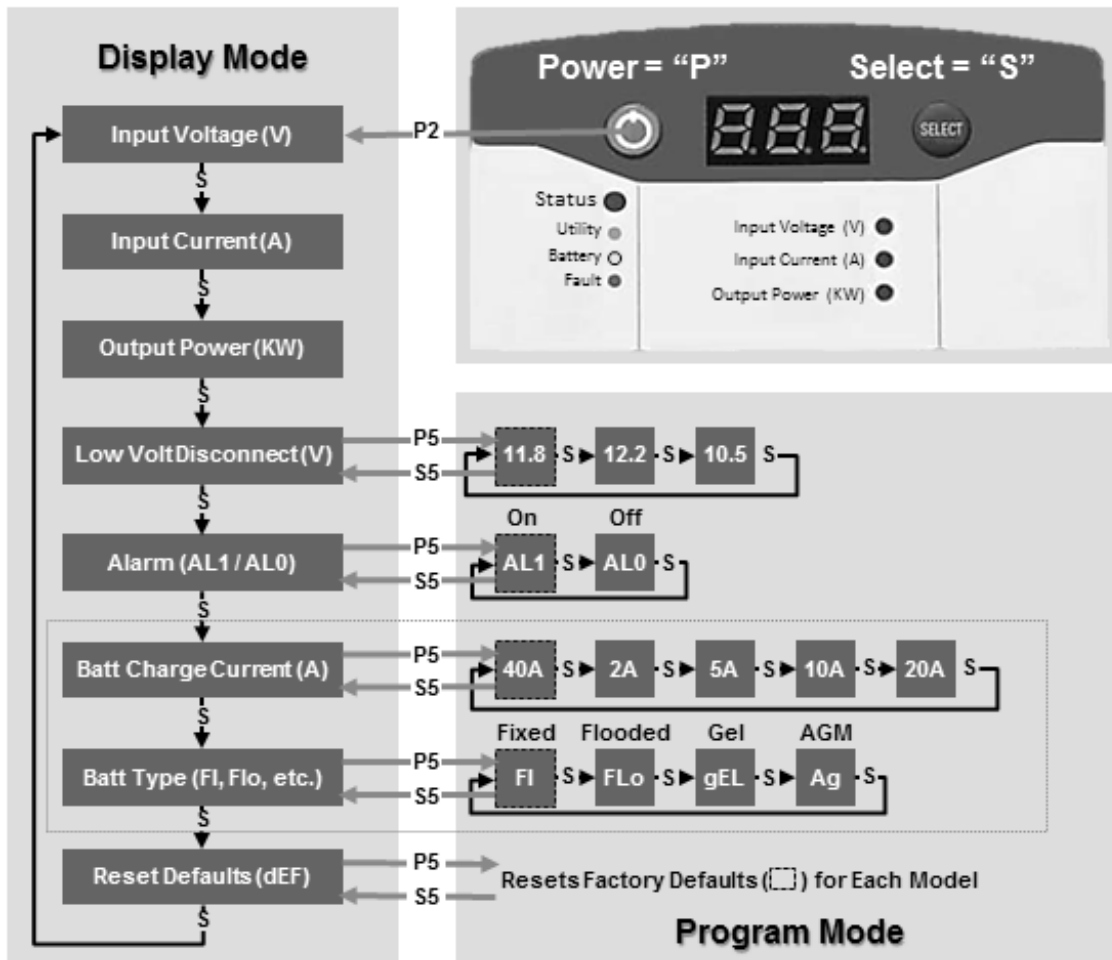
Display Mode

Power = "P"

Select = "S"

888

SELECT

Status
Utility
Battery
Fault

Input Voltage (V)
Input Current (A)
Output Power (KW)

Input Voltage (V)

P2

S

Input Current (A)

S

Output Power (KW)

S

Low Volt Disconnect (V)

P5
S5

11.8 S 12.2 S 10.5 S

S

Alarm (AL1 / AL0)

P5
S5

On Off
AL1 S AL0 S

S

Batt Charge Current (A)

P5
S5

40A S 2A S 5A S 10A S 20A S

S

Batt Type (Fl, Flo, etc.)

P5
S5

Fixed Flooded Gel AGM
Fl S FLo S gEL S Ag S

S

Reset Defaults (dEF)

P5
S5

Resets Factory Defaults ( ) for Each Model

S

Program Mode